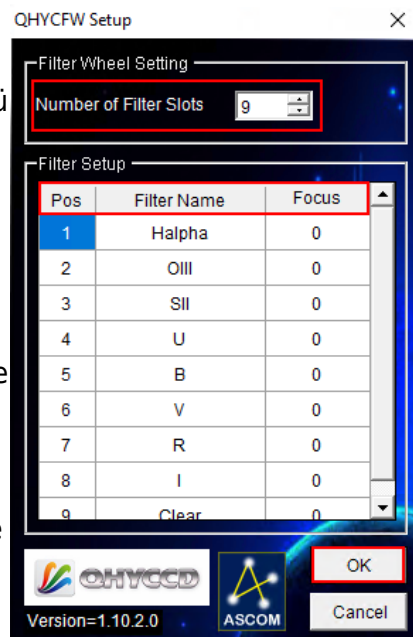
QHYCFW Setup

X

Filter Wheel Setting

Number of Filter Slots 9

Filter Setup

| Pos | Filter Name | Focus |
|---|---|---|
| 1 | Halpha | 0 |
| 2 | OIII | 0 |
| 3 | SII | 0 |
| 4 | U | 0 |
| 5 | B | 0 |
| 6 | V | 0 |
| 7 | R | 0 |
| 8 | I | 0 |
| 9 | Clear | 0 |

QHYCCD

Version=1.10.2.0

ASCOM

OK

Cancel